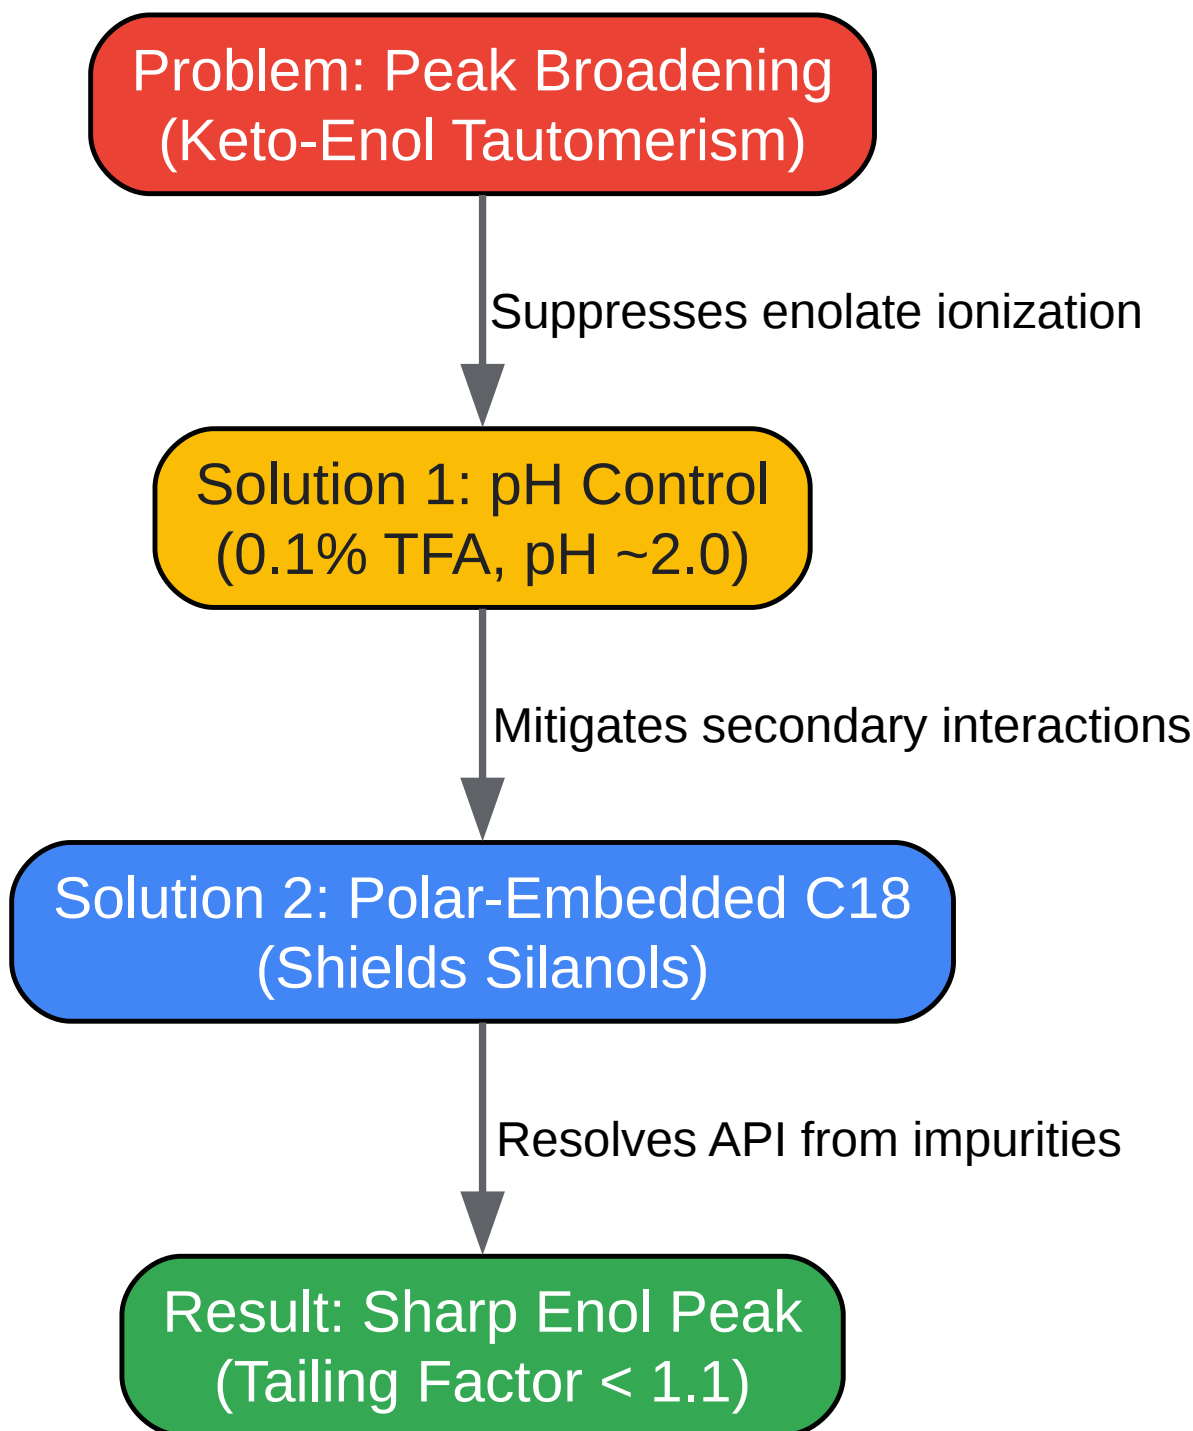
Problem: Peak Broadening
(Keto-Enol Tautomerism)

Suppresses enolate ionization

Solution 1: pH Control
(0.1% TFA, pH ~2.0)

Mitigates secondary interactions

Solution 2: Polar-Embedded C18
(Shields Silanols)

Resolves API from impurities

Result: Sharp Enol Peak
(Tailing Factor < 1.1)